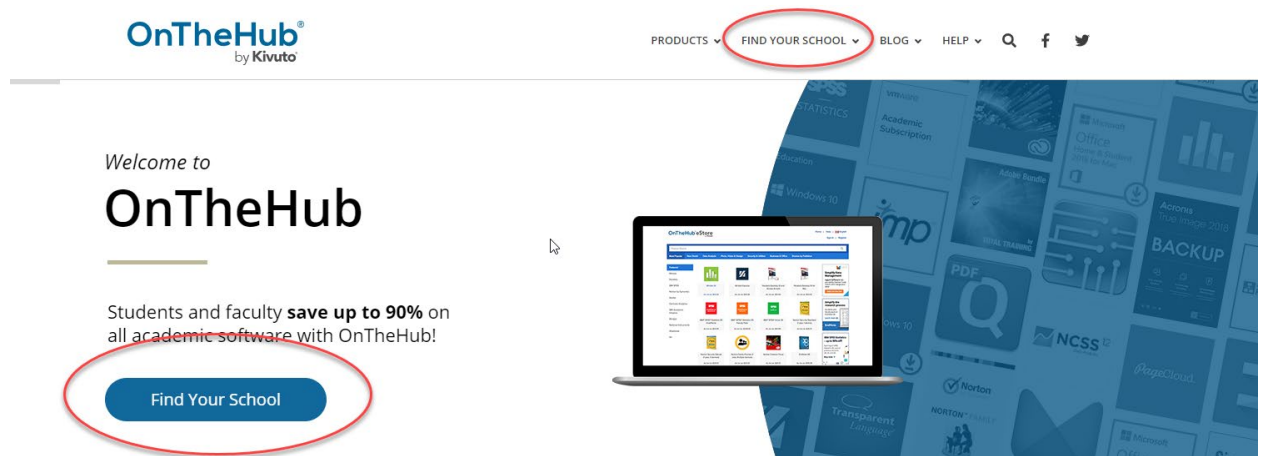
OnTheHub®
by Kivuto

PRODUCTS FIND YOUR SCHOOL BLOG HELP

Welcome to

OnTheHub

Students and faculty **save up to 90%** on all academic software with OnTheHub!

Find Your School

STATISTICS

Academic Subscription

Microsoft Office

Windows 10

Adobe Bundle

Acronis

BACKUP

PDF

NCSS 12

Norton

NORTON FAMILY

Transparent Language

PageCloud

OnTheHub eStore